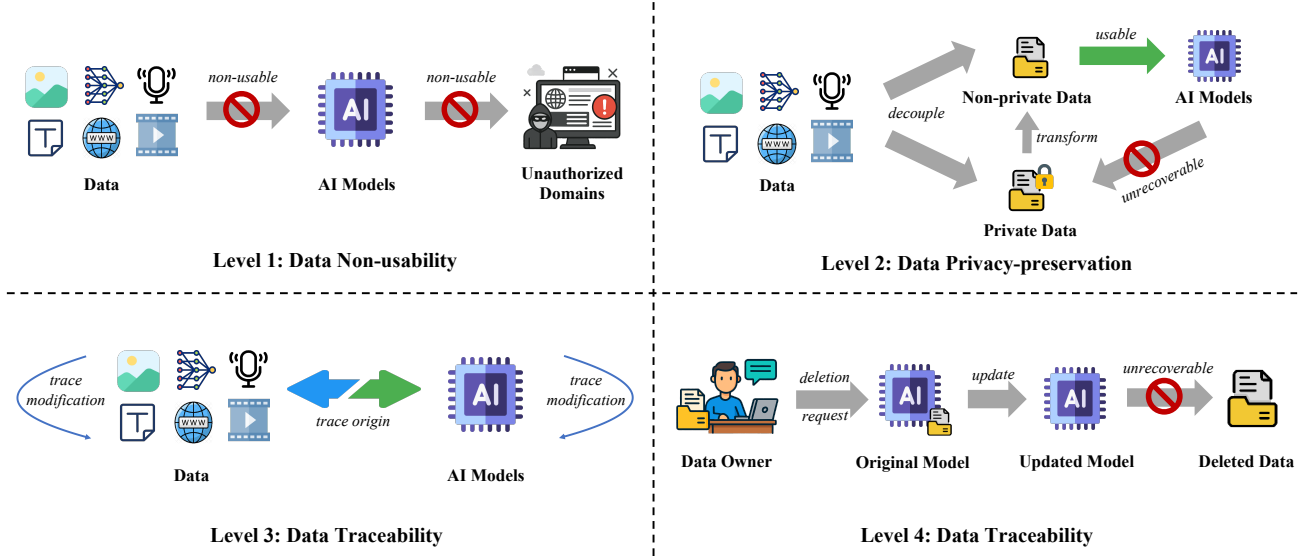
non-usable

non-usable

Data

AI Models

Unauthorized Domains

Level 1: Data Non-usability

decouple

usable

Non-private Data

AI Models

transform

unrecoverable

Data

Private Data

Level 2: Data Privacy-preservation

trace modification

trace modification

trace origin

Data

AI Models

Level 3: Data Traceability

deletion request

update

unrecoverable

Data Owner

Original Model

Updated Model

Deleted Data

Level 4: Data Traceability